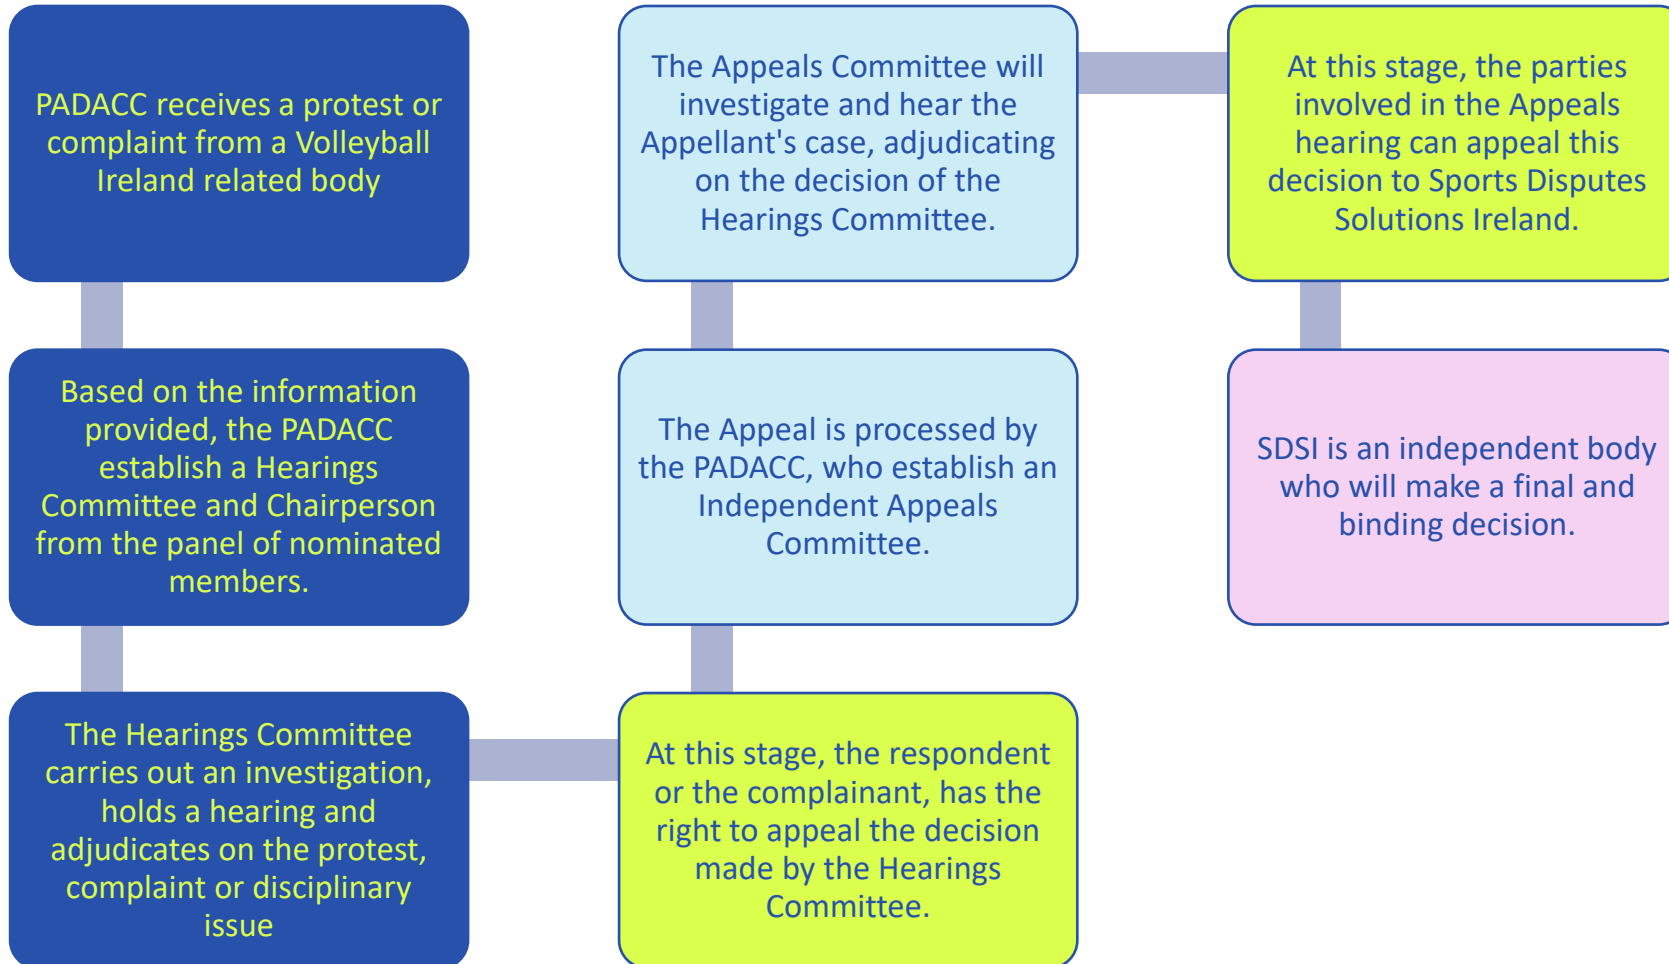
PADACC receives a protest or complaint from a Volleyball Ireland related body

Based on the information provided, the PADACC establish a Hearings Committee and Chairperson from the panel of nominated members.

The Hearings Committee carries out an investigation, holds a hearing and adjudicates on the protest, complaint or disciplinary issue

At this stage, the respondent or the complainant, has the right to appeal the decision made by the Hearings Committee.

The Appeal is processed by the PADACC, who establish an Independent Appeals Committee.

The Appeals Committee will investigate and hear the Appellant's case, adjudicating on the decision of the Hearings Committee.

At this stage, the parties involved in the Appeals hearing can appeal this decision to Sports Disputes Solutions Ireland.

SDSI is an independent body who will make a final and binding decision.